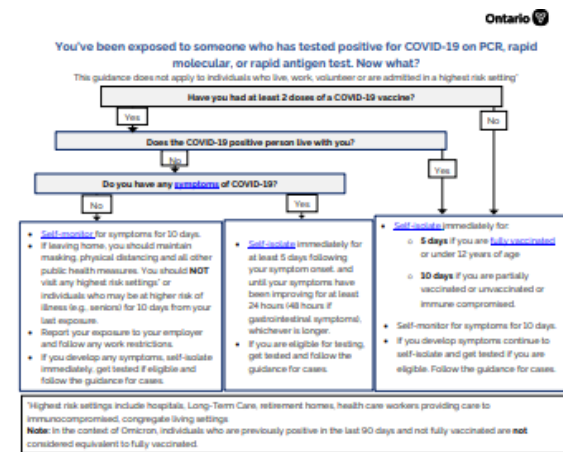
Ontario

You've been exposed to someone who has tested positive for COVID-19 on PCR, rapid molecular, or rapid antigen test. Now what?

This guidance does not apply to individuals who live, work, volunteer or are admitted in a highest risk setting*

Have you had at least 2 doses of a COVID-19 vaccine?

Yes

No

Does the COVID-19 positive person live with you?

No

Yes

Do you have any symptoms of COVID-19?

No

Yes

- Self-monitor for symptoms for 10 days.
- If leaving home, you should maintain masking, physical distancing and all other public health measures. You should NOT visit any highest risk settings* or individuals who may be at higher risk of illness (e.g., seniors) for 10 days from your last exposure.
- Report your exposure to your employer and follow any work restrictions.
- If you develop any symptoms, self-isolate immediately, get tested if eligible and follow the guidance for cases.

- Self-isolate immediately for at least 5 days following your symptom onset, and until your symptoms have been improving for at least 24 hours (48 hours if gastrointestinal symptoms), whichever is longer.
- If you are eligible for testing, get tested and follow the guidance for cases.

- Self-isolate immediately for:
 - 5 days if you are fully vaccinated or under 12 years of age
 - 10 days if you are partially vaccinated or unvaccinated or immune compromised.
- Self-monitor for symptoms for 10 days.
- If you develop symptoms continue to self-isolate and get tested if you are eligible. Follow the guidance for cases.

*Highest risk settings include hospitals, Long-Term Care, retirement homes, health care workers providing care to immunocompromised, congregate living settings

Note: In the context of Omicron, individuals who are previously positive in the last 90 days and not fully vaccinated are not considered equivalent to fully vaccinated.